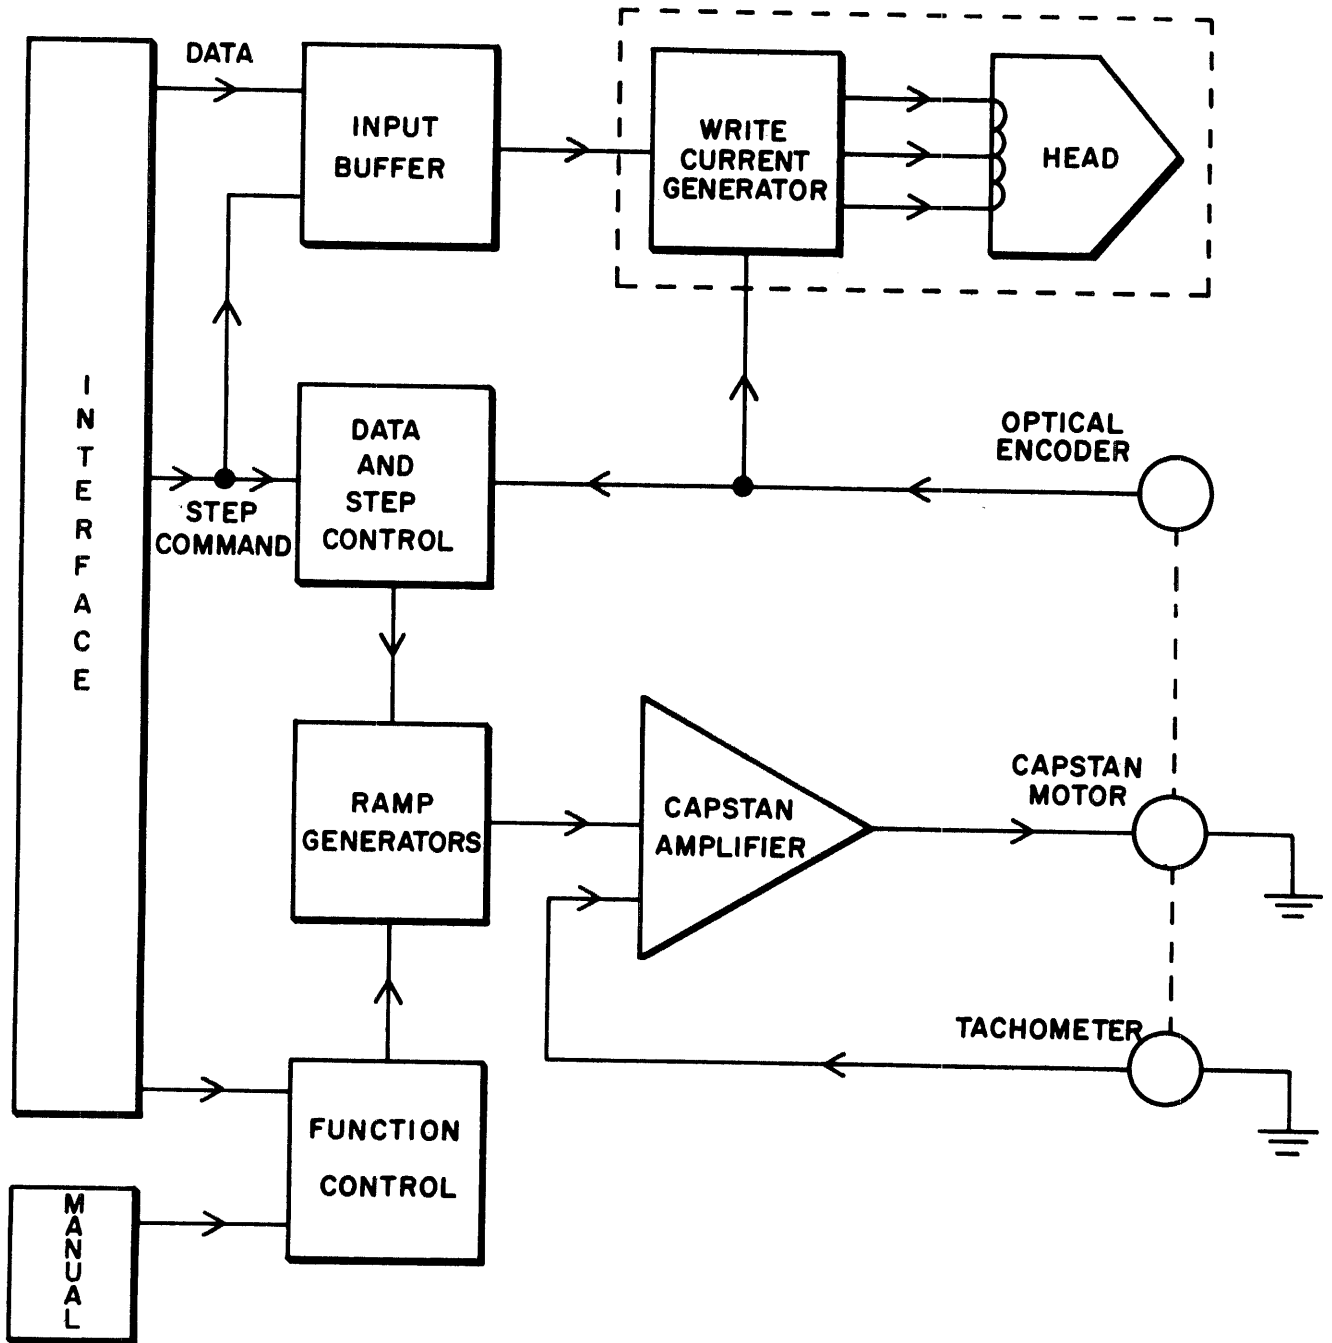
DATA

INPUT BUFFER

WRITE CURRENT GENERATOR

HEAD

INTERFACE

DATA AND STEP CONTROL

OPTICAL ENCODER

STEP COMMAND

RAMP GENERATORS

CAPSTAN AMPLIFIER

CAPSTAN MOTOR

TACHOMETER

FUNCTION CONTROL

MANUAL